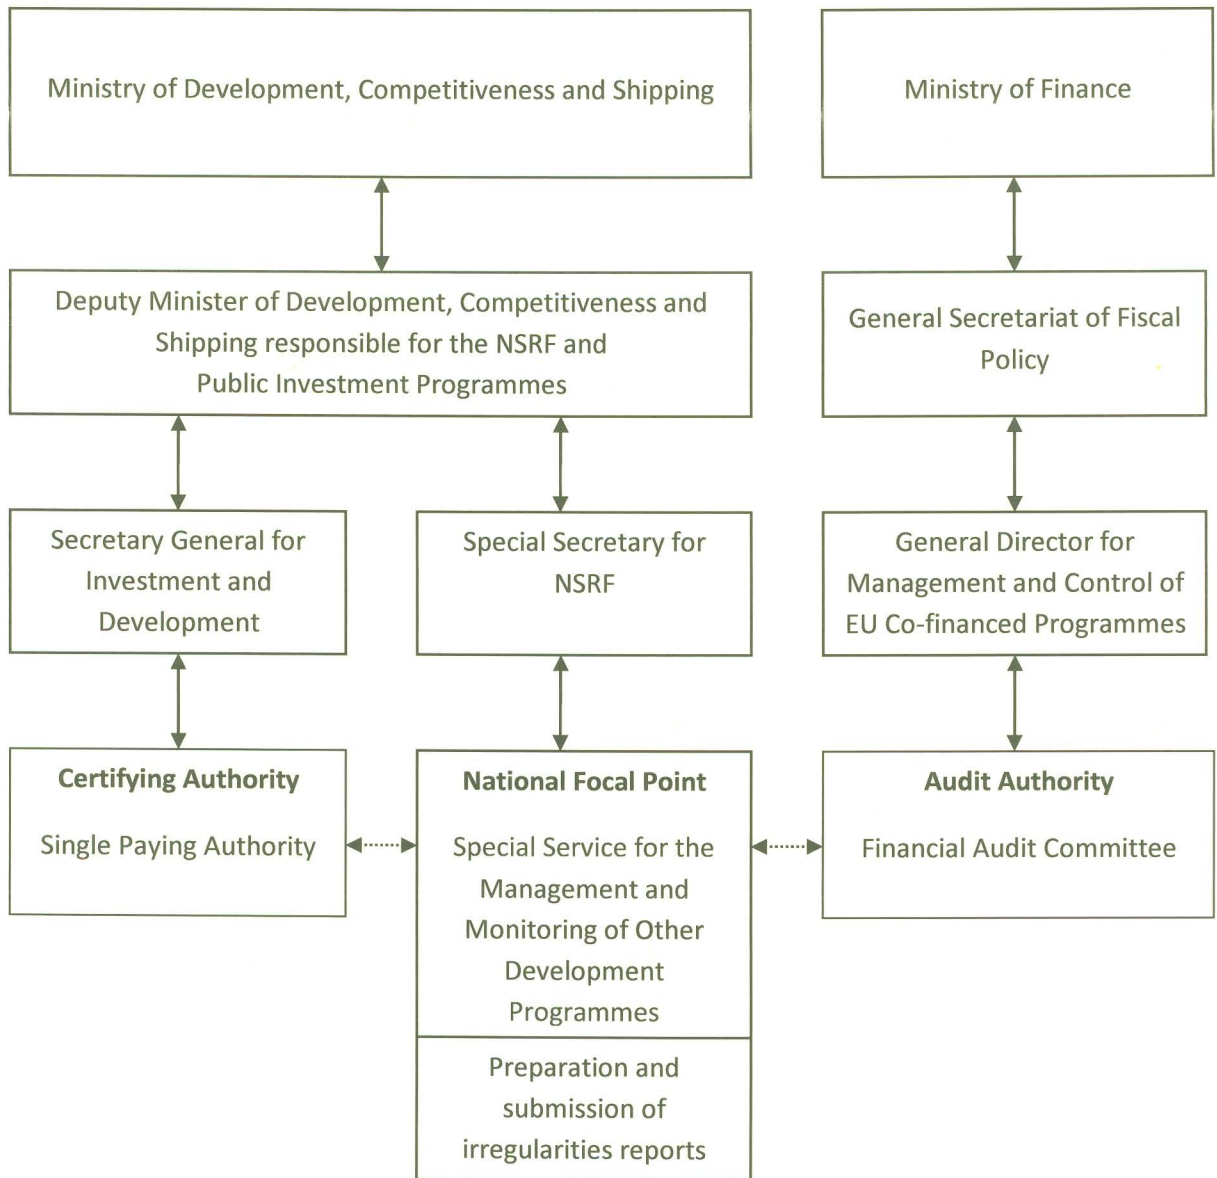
Ministry of Development, Competitiveness and Shipping

Ministry of Finance

Deputy Minister of Development, Competitiveness and Shipping responsible for the NSRF and Public Investment Programmes

General Secretariat of Fiscal Policy

Secretary General for Investment and Development

Special Secretary for NSRF

General Director for Management and Control of EU Co-financed Programmes

**Certifying Authority**

Single Paying Authority

**National Focal Point**

Special Service for the Management and Monitoring of Other Development Programmes

Preparation and submission of irregularities reports

**Audit Authority**

Financial Audit Committee